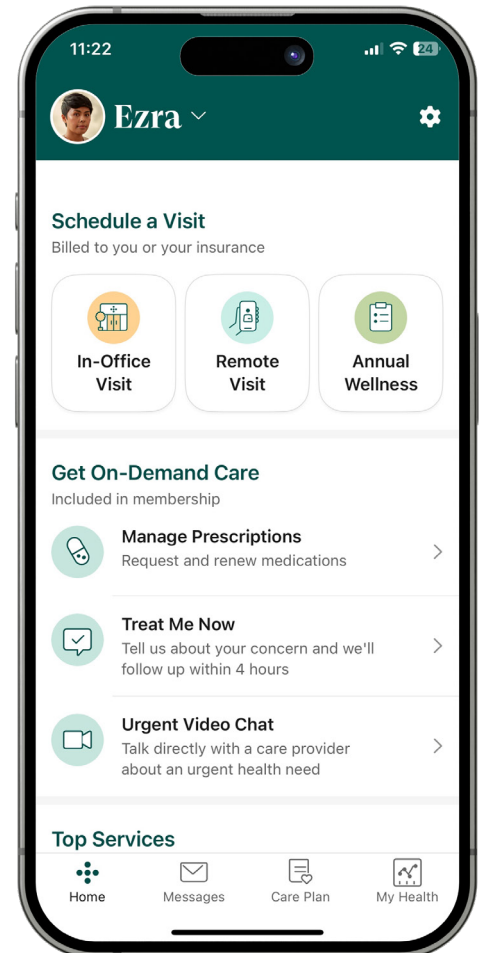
11:22

24

Ezra

Schedule a Visit
Billed to you or your insurance

In-Office Visit

Remote Visit

Annual Wellness

Get On-Demand Care
Included in membership

Manage Prescriptions
Request and renew medications

Treat Me Now
Tell us about your concern and we'll follow up within 4 hours

Urgent Video Chat
Talk directly with a care provider about an urgent health need

Top Services

Home
Messages
Care Plan
My Health